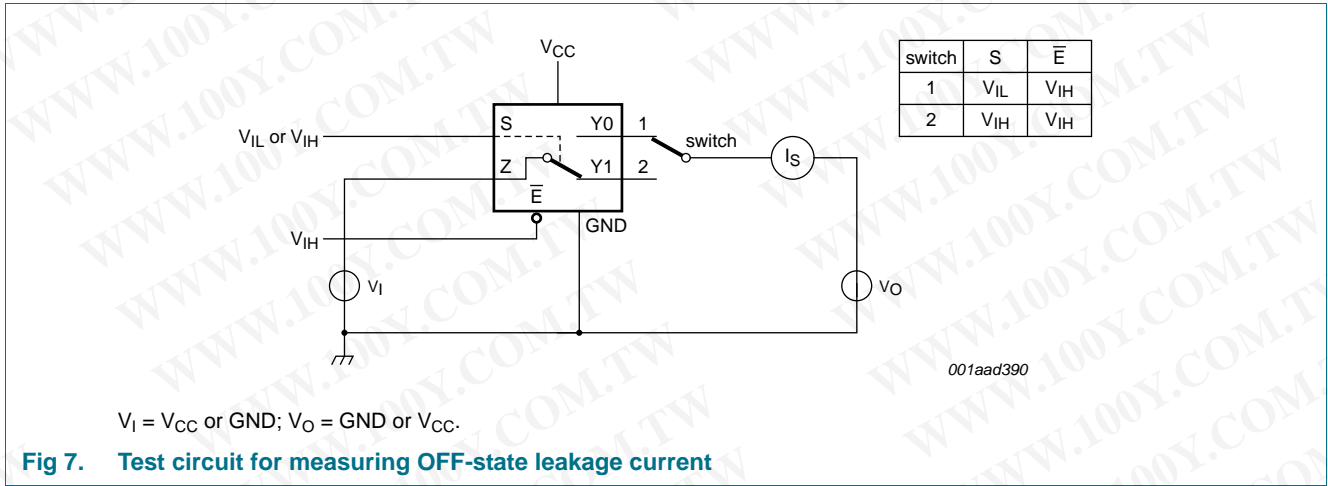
$V_{CC}$

$V_{IL}$ or $V_{IH}$

S

Y0

1

switch

$I_S$

Z

Y1

2

$\overline{E}$

GND

$V_{IH}$

$V_I$

$V_O$

| switch | S | $\overline{E}$ |
|---|---|---|
| 1 | $V_{IL}$ | $V_{IH}$ |
| 2 | $V_{IH}$ | $V_{IH}$ |

001aad390

$V_I = V_{CC}$ or GND; $V_O$ = GND or $V_{CC}$.

Fig 7. Test circuit for measuring OFF-state leakage current

WWW.100Y.COM.TW